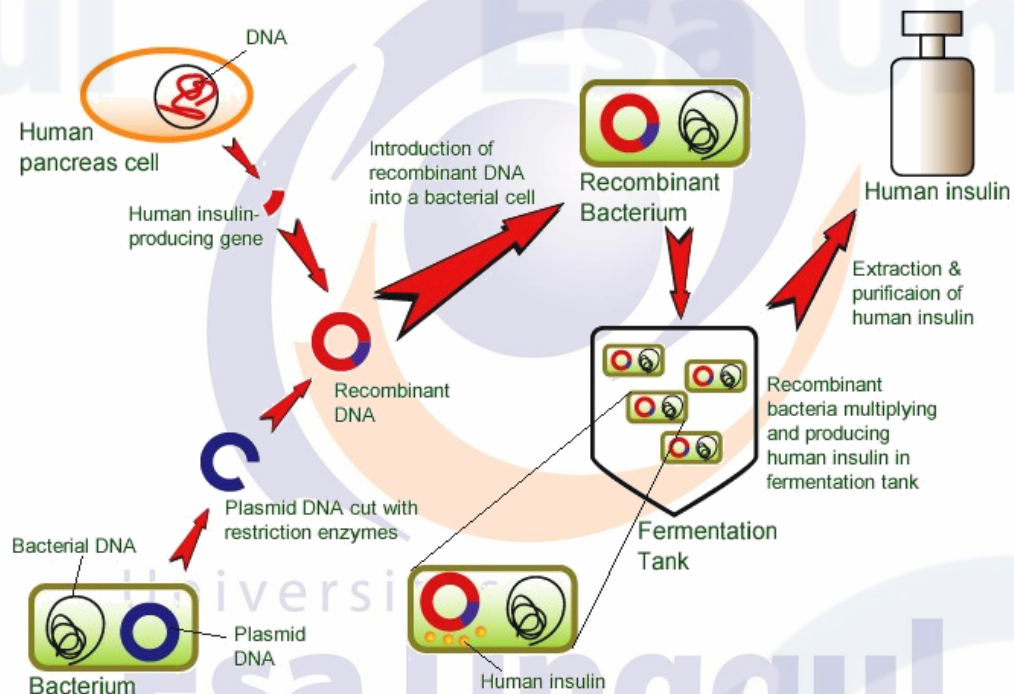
DNA

Human pancreas cell

Human insulin-producing gene

Introduction of recombinant DNA into a bacterial cell

Recombinant Bacterium

Human insulin

Extraction & purificaion of human insulin

Recombinant DNA

Recombinant bacteria multiplying and producing human insulin in fermentation tank

Plasmid DNA cut with restriction enzymes

Fermentation Tank

Bacterial DNA

Plasmid DNA

Bacterium

Human insulin

Universitas Esa Unggul